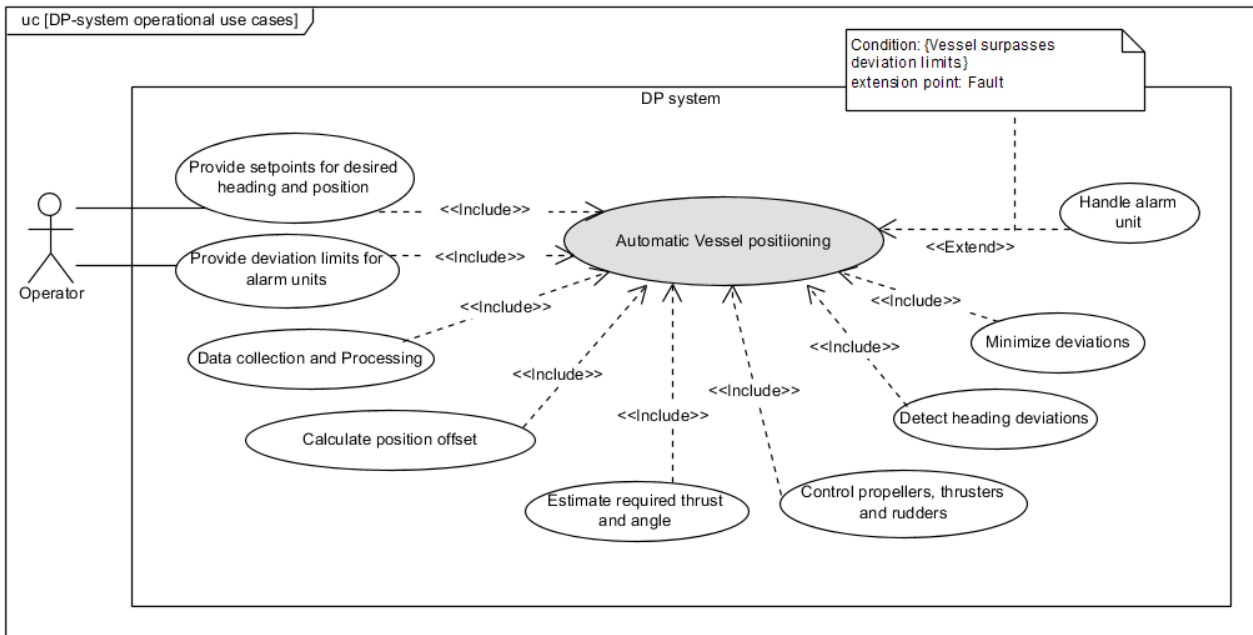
uc [DP-system operational use cases]

Condition: {Vessel surpasses deviation limits}
extension point: Fault

DP system

Operator

Provide setpoints for desired heading and position

<<Include>>

Provide deviation limits for alarm units

<<Include>>

Automatic Vessel positiioning

<<Extend>>

Handle alarm unit

<<Include>>

Data collection and Processing

<<Include>>

Minimize deviations

<<Include>>

<<Include>>

Calculate position offset

<<Include>>

<<Include>>

Detect heading deviations

Estimate required thrust and angle

Control propellers, thrusters and rudders